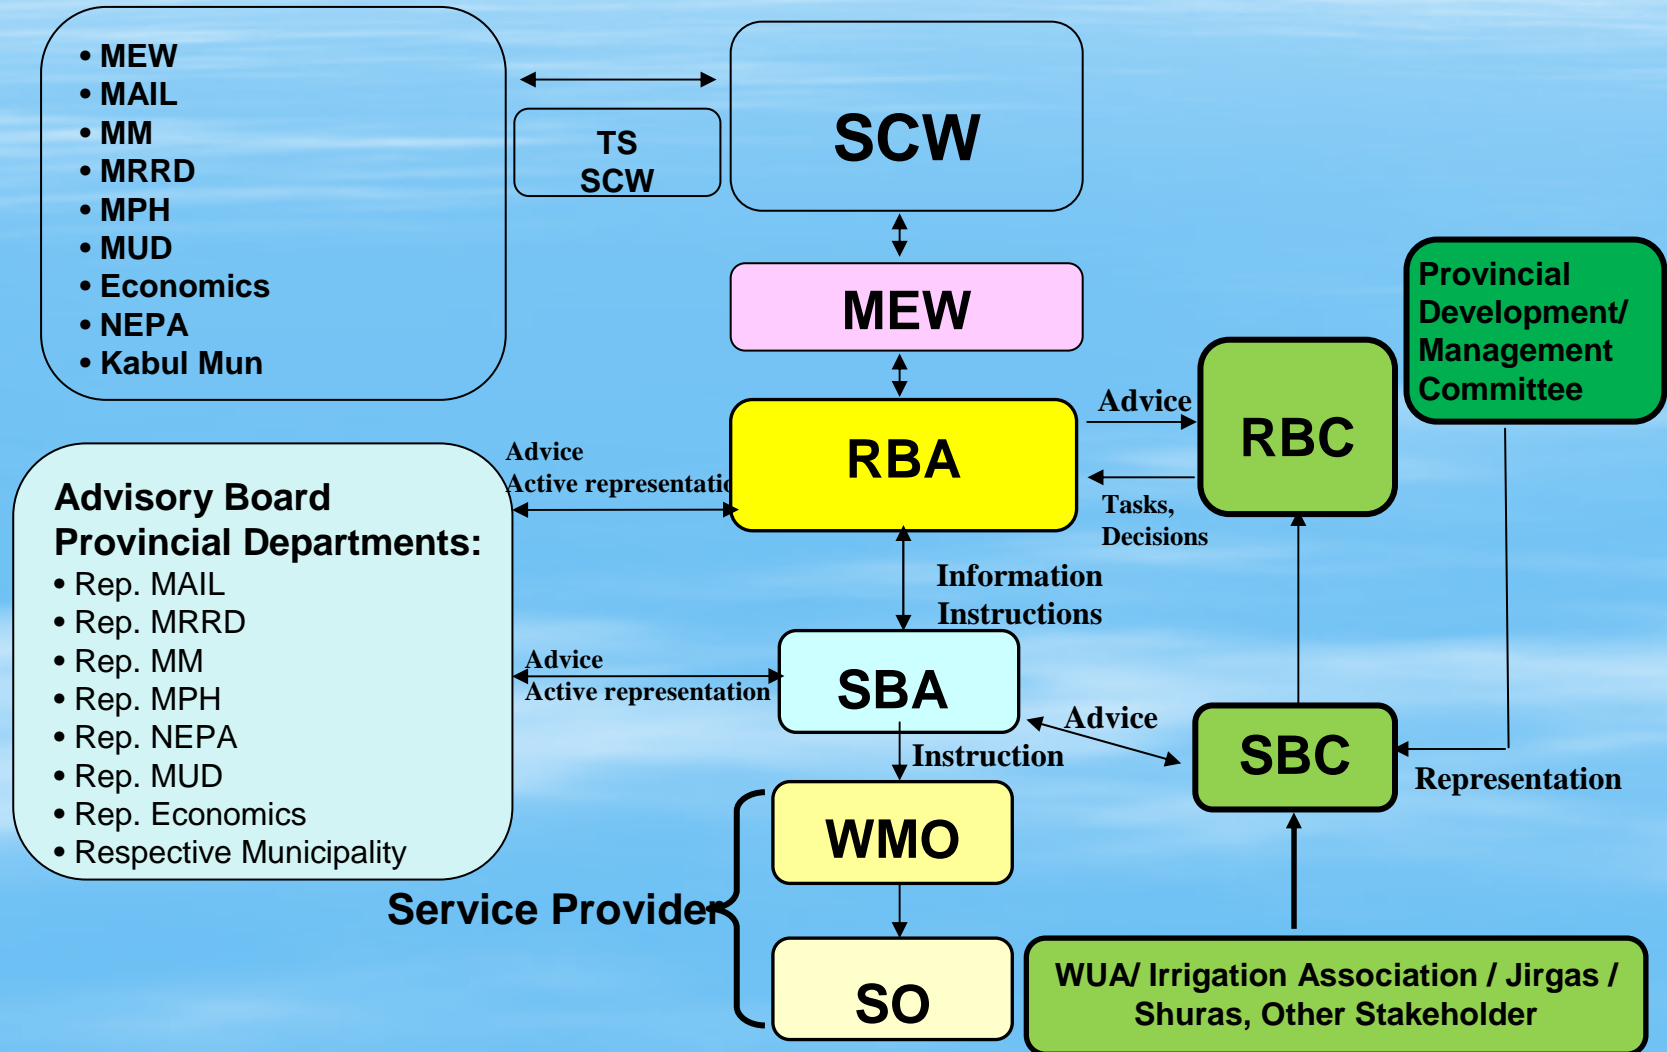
• MEW
• MAIL
• MM
• MRRD
• MPH
• MUD
• Economics
• NEPA
• Kabul Mun

TS SCW

SCW

MEW

RBA

Advice

RBC

Tasks, Decisions

Provincial Development/ Management Committee

Advice
Active representatic

Advisory Board Provincial Departments:
• Rep. MAIL
• Rep. MRRD
• Rep. MM
• Rep. MPH
• Rep. NEPA
• Rep. MUD
• Rep. Economics
• Respective Municipality

Information
Instructions

Advice
Active representation

SBA

Advice

SBC

Representation

Instruction

WMO

Service Provider

SO

WUA/ Irrigation Association / Jirgas / Shuras, Other Stakeholder